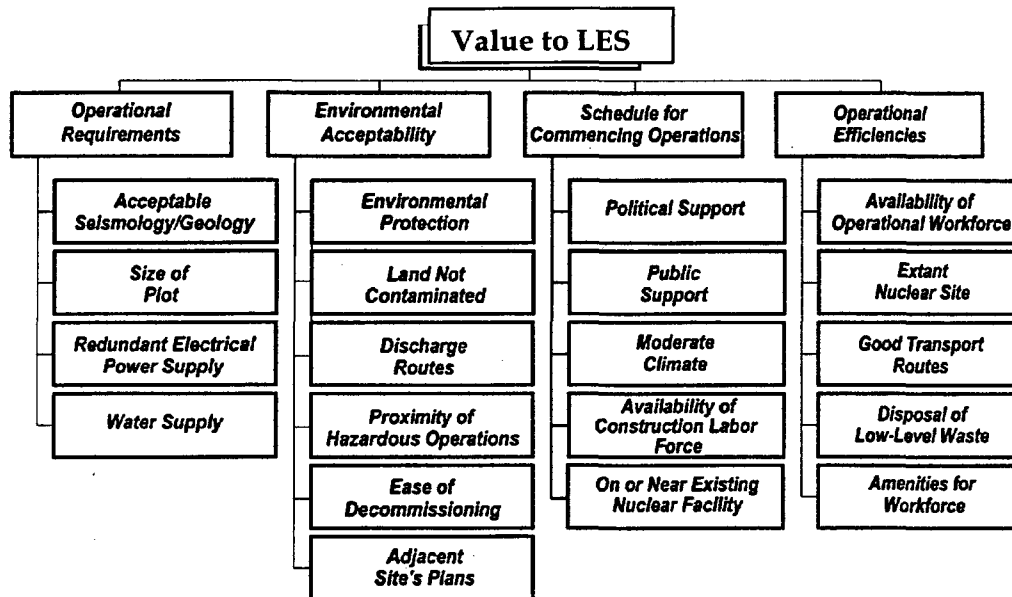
Value to LES

Operational Requirements

Acceptable Seismology/Geology

Size of Plot

Redundant Electrical Power Supply

Water Supply

Environmental Acceptability

Environmental Protection

Land Not Contaminated

Discharge Routes

Proximity of Hazardous Operations

Ease of Decommissioning

Adjacent Site's Plans

Schedule for Commencing Operations

Political Support

Public Support

Moderate Climate

Availability of Construction Labor Force

On or Near Existing Nuclear Facility

Operational Efficiencies

Availability of Operational Workforce

Extant Nuclear Site

Good Transport Routes

Disposal of Low-Level Waste

Amenities for Workforce